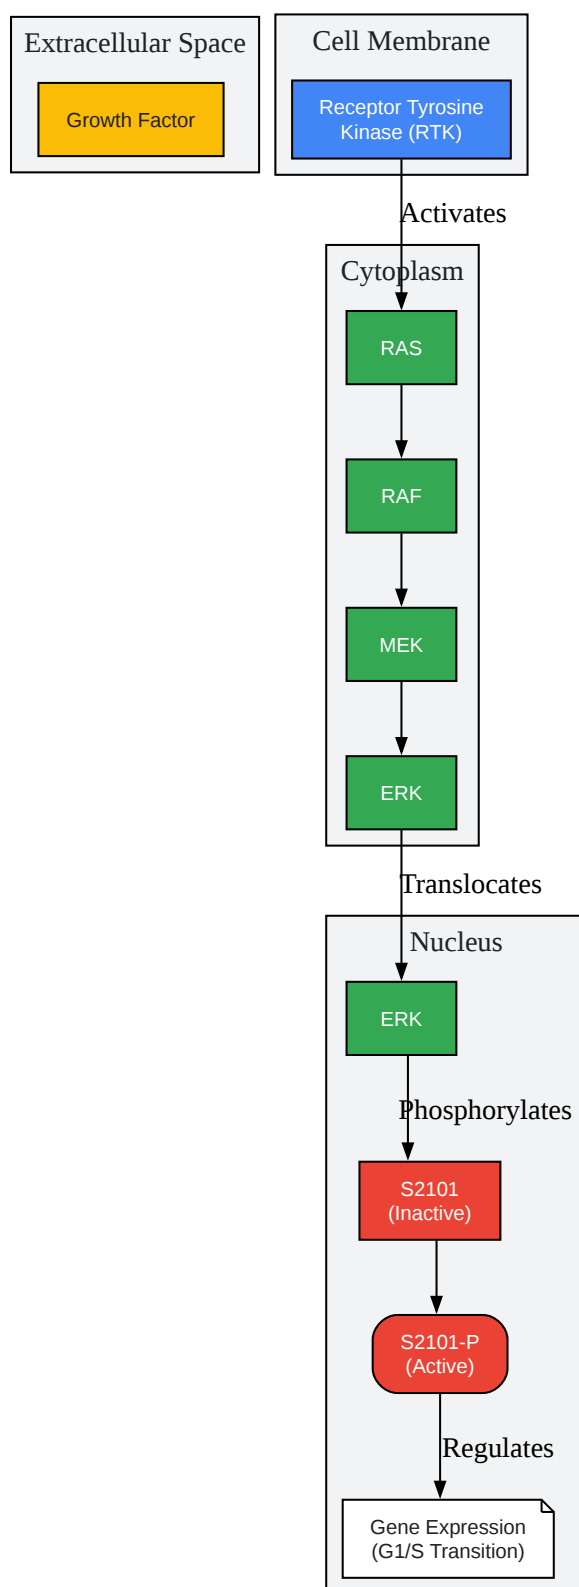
Extracellular Space

Growth Factor

Cell Membrane

Receptor Tyrosine Kinase (RTK)

Activates

Cytoplasm

RAS

RAF

MEK

ERK

Translocates

Nucleus

ERK

Phosphorylates

S2101 (Inactive)

S2101-P (Active)

Regulates

Gene Expression (G1/S Transition)